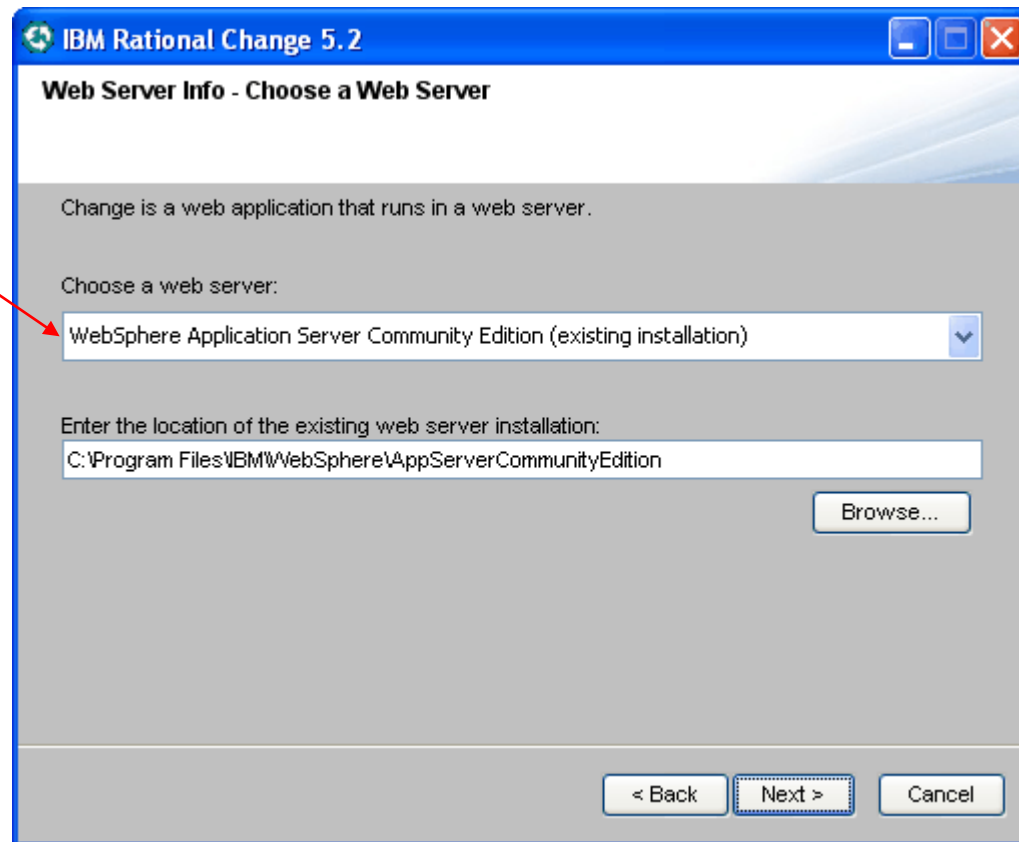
IBM Rational Change 5.2

Web Server Info - Choose a Web Server

Change is a web application that runs in a web server.

Choose a web server:

WebSphere Application Server Community Edition (existing installation)

Enter the location of the existing web server installation:

C:\Program Files\IBM\WebSphere\AppServerCommunityEdition

Browse...

< Back

Next >

Cancel